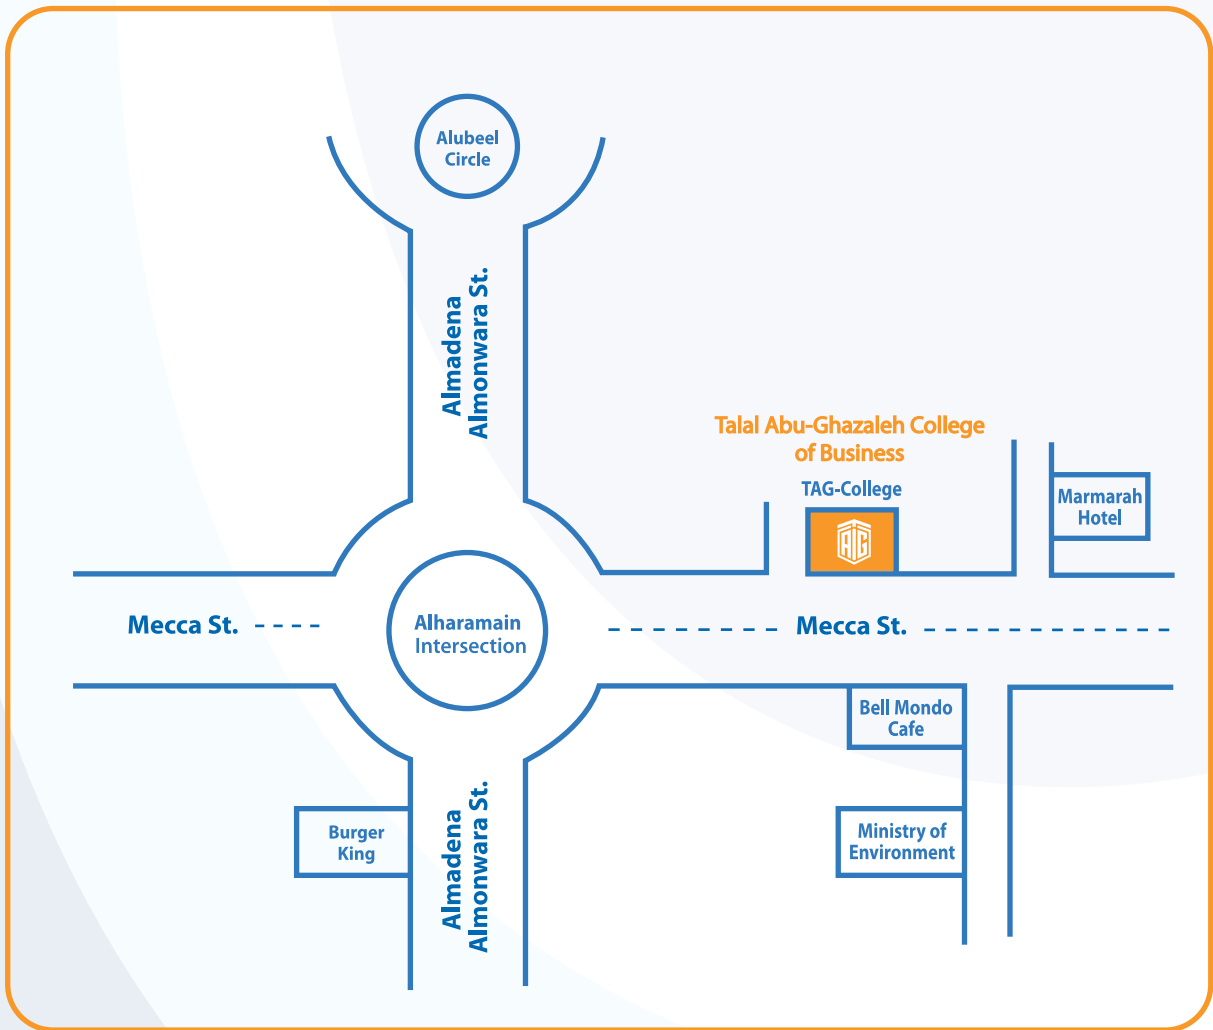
Alubeel Circle

Almadena Almonwara St.

Talal Abu-Ghazaleh College of Business

TAG-College

Marmarah Hotel

Mecca St.

Alharamain Intersection

Mecca St.

Bell Mondo Cafe

Burger King

Almadena Almonwara St.

Ministry of Environment